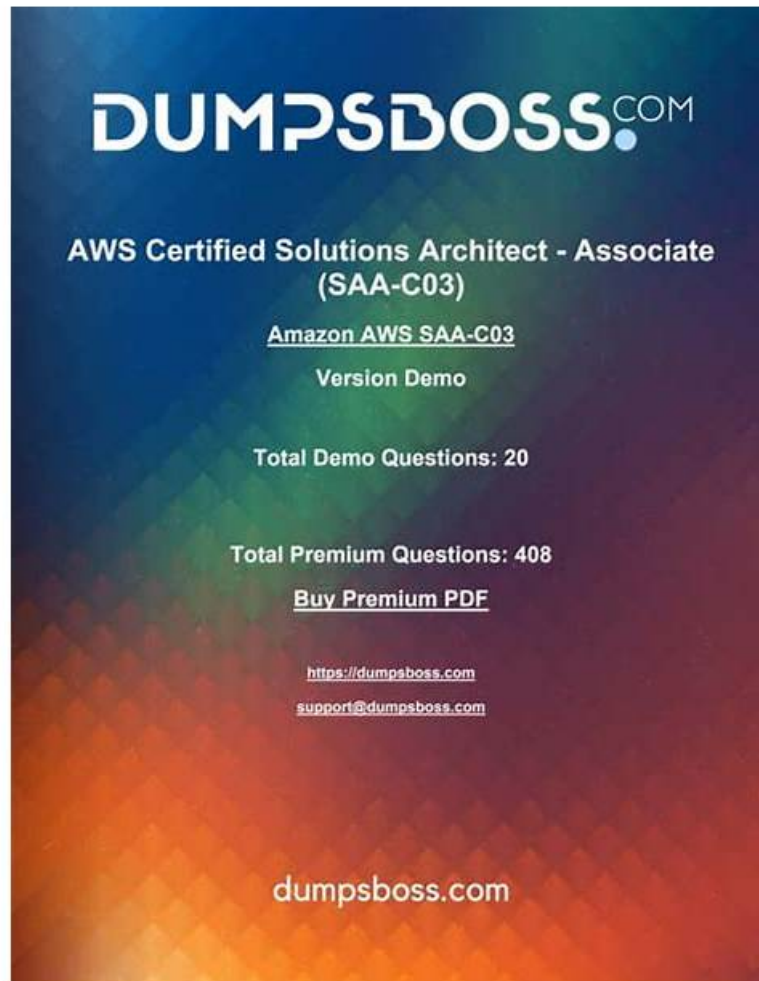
DUMPSBOSS.COM

AWS Certified Solutions Architect - Associate (SAA-C03)

Amazon AWS SAA-C03

Version Demo

Total Demo Questions: 20

Total Premium Questions: 408

Buy Premium PDF

https://dumpsboss.com

support@dumpsboss.com

dumpsboss.com